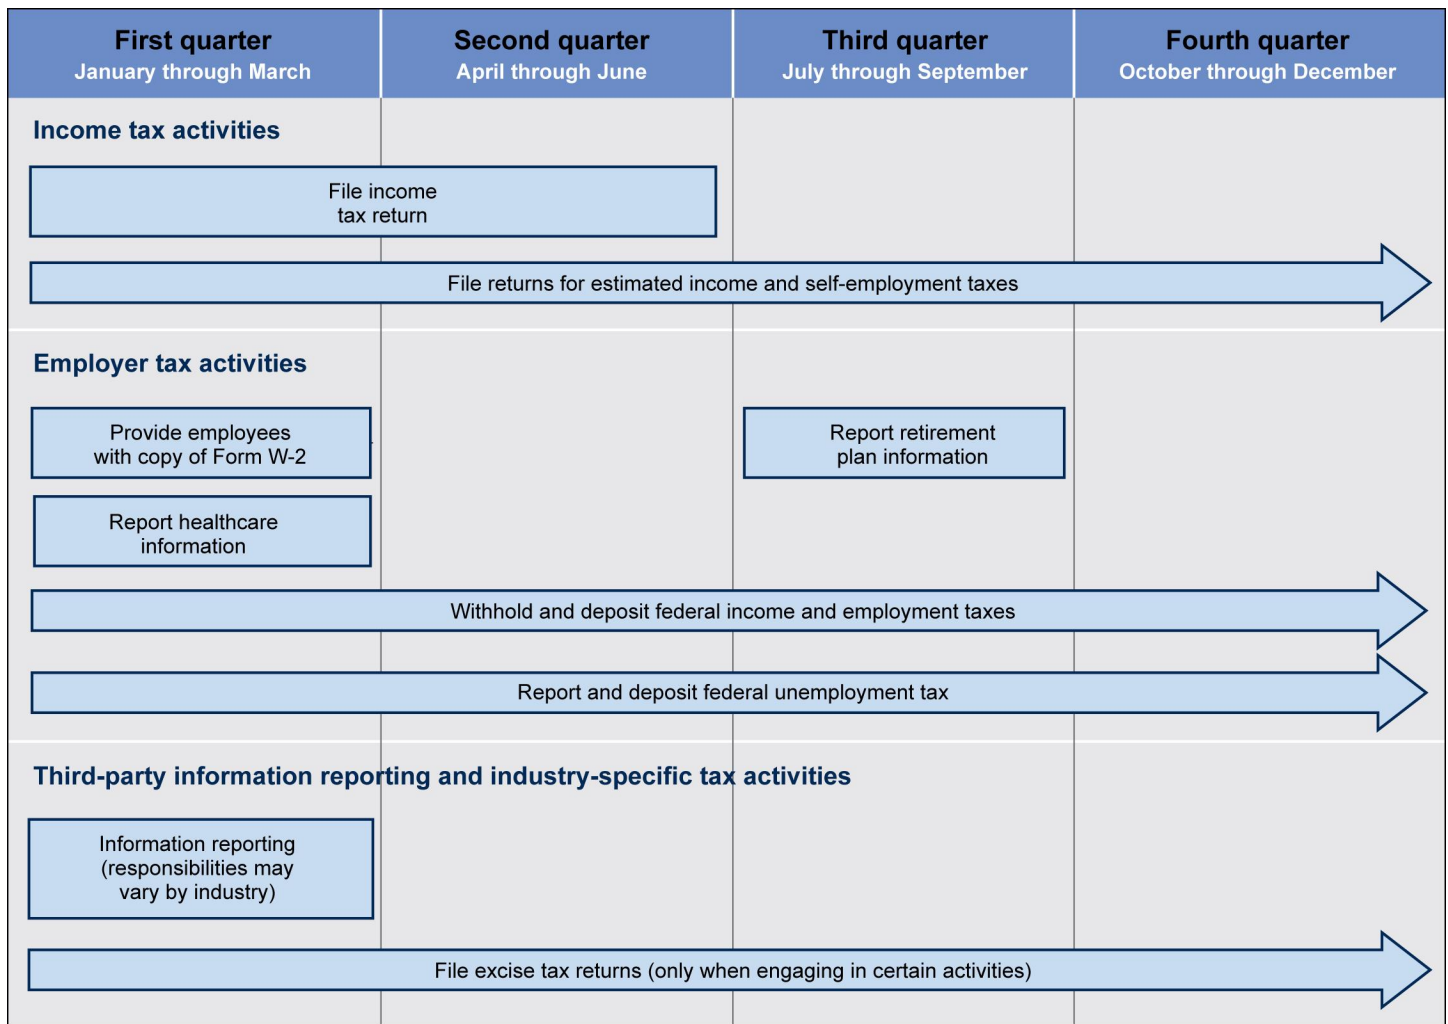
| First quarter January through March | Second quarter April through June | Third quarter July through September | Fourth quarter October through December |
|---|---|---|---|

Income tax activities

File income tax return

File returns for estimated income and self-employment taxes

Employer tax activities

Provide employees with copy of Form W-2

Report retirement plan information

Report healthcare information

Withhold and deposit federal income and employment taxes

Report and deposit federal unemployment tax

Third-party information reporting and industry-specific tax activities

Information reporting (responsibilities may vary by industry)

File excise tax returns (only when engaging in certain activities)